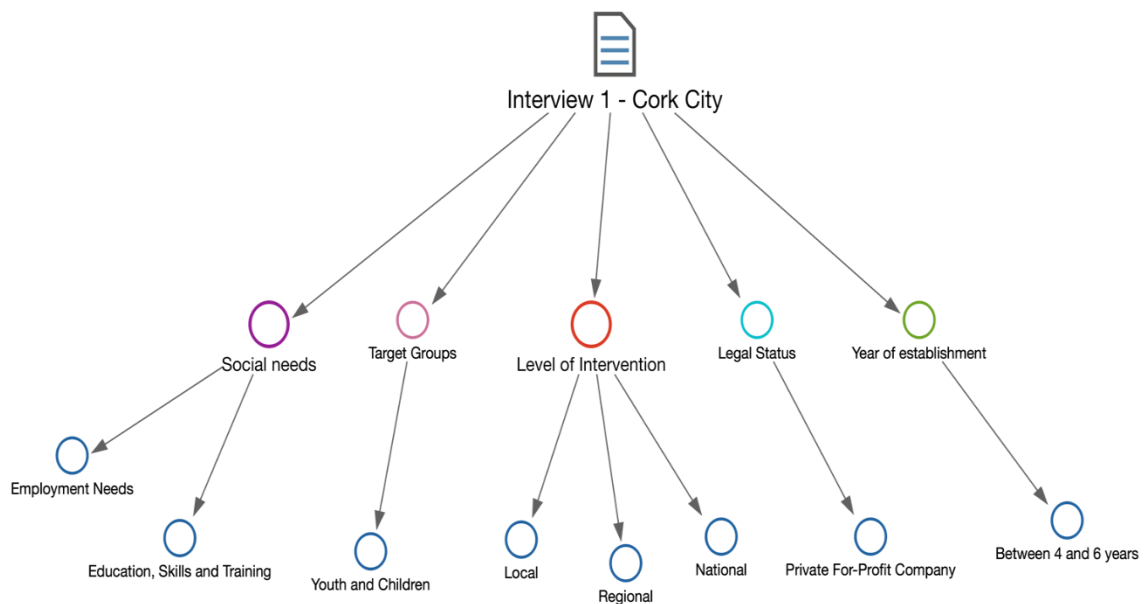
Interview 1 - Cork City

Social needs

Target Groups

Level of Intervention

Legal Status

Year of establishment

Employment Needs

Education, Skills and Training

Youth and Children

Local

Regional

National

Private For-Profit Company

Between 4 and 6 years